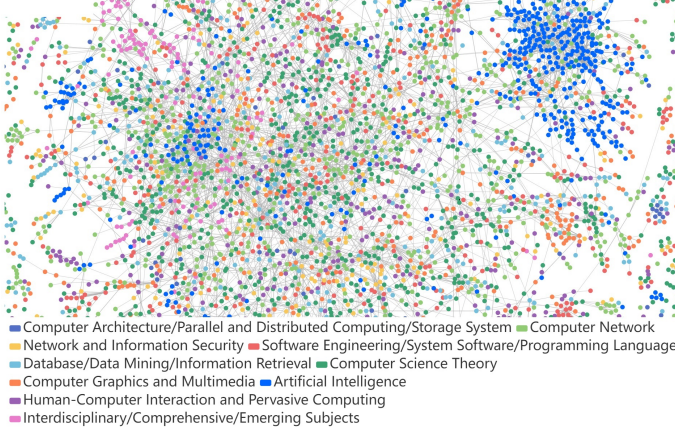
Computer Architecture/Parallel and Distributed Computing/Storage System
Computer Network
Network and Information Security
Software Engineering/System Software/Programming Language
Database/Data Mining/Information Retrieval
Computer Science Theory
Computer Graphics and Multimedia
Artificial Intelligence
Human-Computer Interaction and Pervasive Computing
Interdisciplinary/Comprehensive/Emerging Subjects